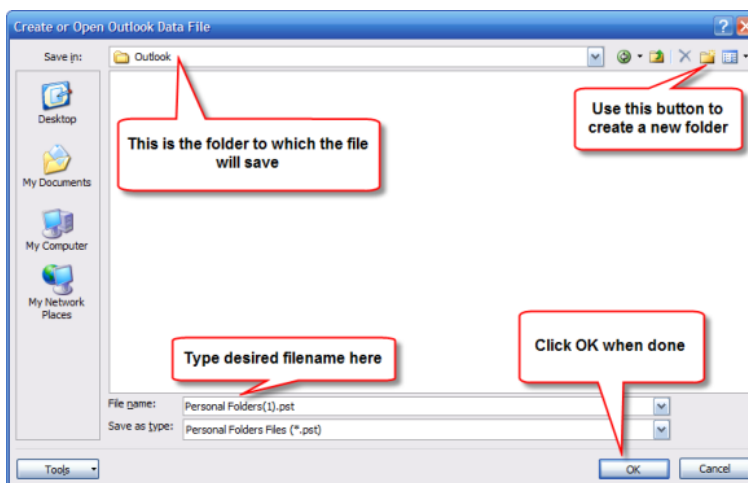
Create or Open Outlook Data File

Save in: Outlook

Desktop

My Documents

My Computer

My Network Places

This is the folder to which the file will save

Use this button to create a new folder

Type desired filename here

Click OK when done

File name: Personal Folders(1).pst

Save as type: Personal Folders Files (*.pst)

Tools

OK

Cancel